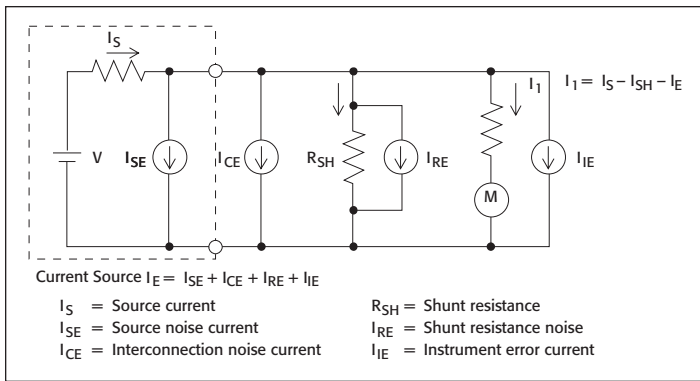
$I_S$

$I_1$

$I_1 = I_S - I_{SH} - I_E$

V

$I_{SE}$

$I_{CE}$

$R_{SH}$

$I_{RE}$

M

$I_{IE}$

Current Source $I_E = I_{SE} + I_{CE} + I_{RE} + I_{IE}$

$I_S$ = Source current

$I_{SE}$ = Source noise current

$I_{CE}$ = Interconnection noise current

$R_{SH}$ = Shunt resistance

$I_{RE}$ = Shunt resistance noise

$I_{IE}$ = Instrument error current